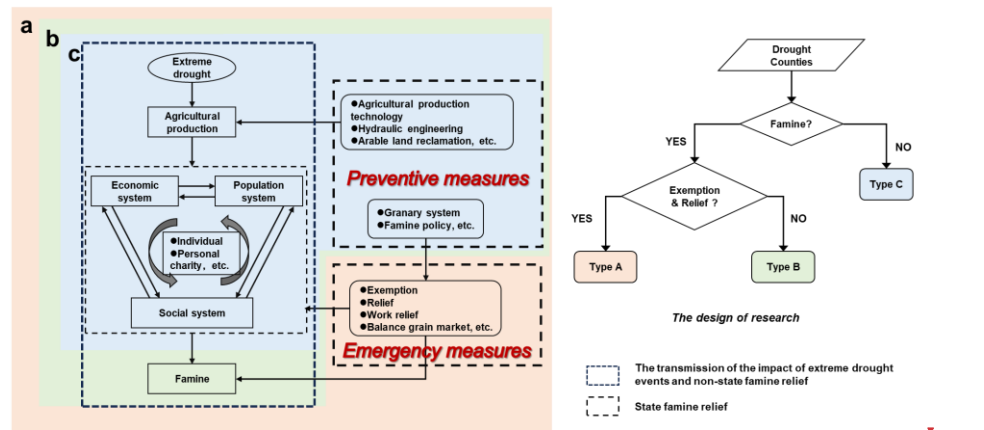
a
b
c
Extreme drought
Agricultural production
●Agricultural production technology
●Hydraulic engineering
●Arable land reclamation, etc.
Preventive measures
Economic system
Population system
●Individual
●Personal charity, etc.
●Granary system
●Famine policy, etc.
Social system
●Exemption
●Relief
●Work relief
●Balance grain market, etc.
Emergency measures
Famine

Drought Counties
Famine?
YES
NO
Exemption & Relief ?
YES
NO
Type C
Type A
Type B
The design of research

The transmission of the impact of extreme drought events and non-state famine relief
State famine relief